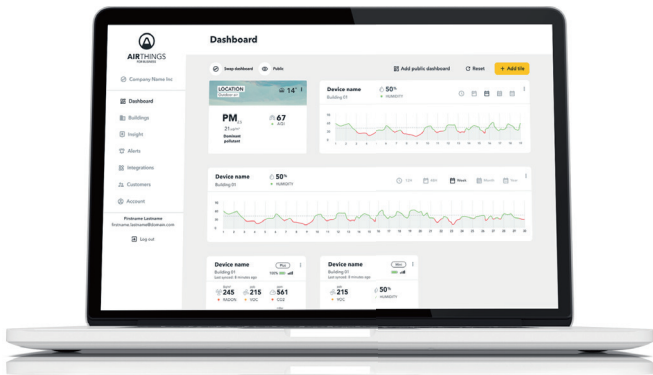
AIRTHINGS
FOR BUSINESS

Company Name Inc

Dashboard
Buildings
Insight
Alerts
Integrations
Customers
Account

Firstname Lastname
firstname.lastname@domain.com

Log out

Dashboard

Swap dashboard
Public

Add public dashboard
Reset
+ Add tile

LOCATION
14°

PM2.5
Dominant pollutant

67
AQI

Device name
Building 01
50%
HUMIDITY

Device name
Building 01
50%
HUMIDITY

Week
Month
Year

Device name
Building 01
Last synced: 8 minutes ago
100%
245
RADON
215
VOC
561
CO2

Device name
Building 01
Last synced: 8 minutes ago
215
VOC
50%
HUMIDITY